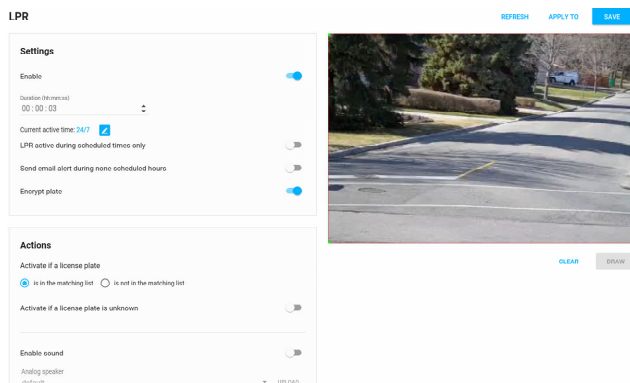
LPR

REFRESH APPLY TO SAVE

Settings

Enable

Duration (hh:mm:ss)
00 : 00 : 03

Current active time: 24/7

LPR active during scheduled times only

Send email alert during none scheduled hours

Encrypt plate

Actions

Activate if a license plate

is in the matching list is not in the matching list

Activate if a license plate is unknown

Enable sound

Analog speaker
default

CLEAR DRAW